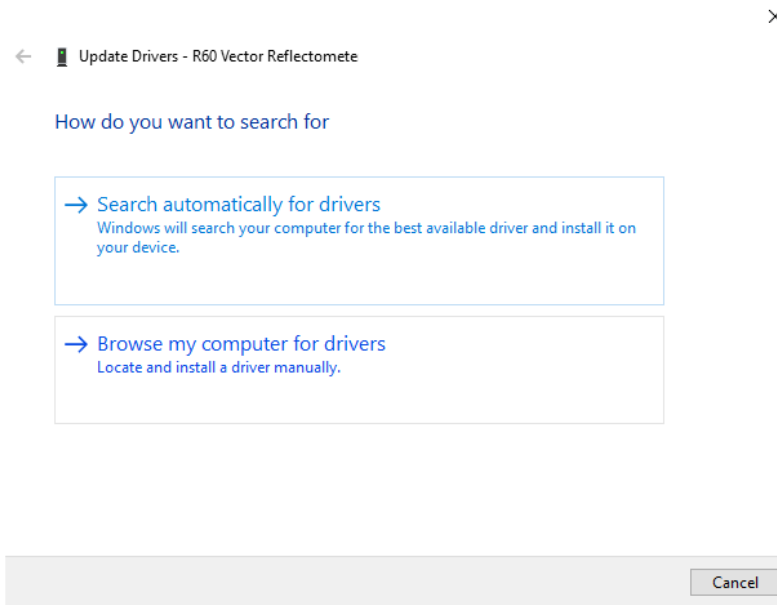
Update Drivers - R60 Vector Reflectomete

How do you want to search for

→ Search automatically for drivers
Windows will search your computer for the best available driver and install it on your device.

→ Browse my computer for drivers
Locate and install a driver manually.

Cancel